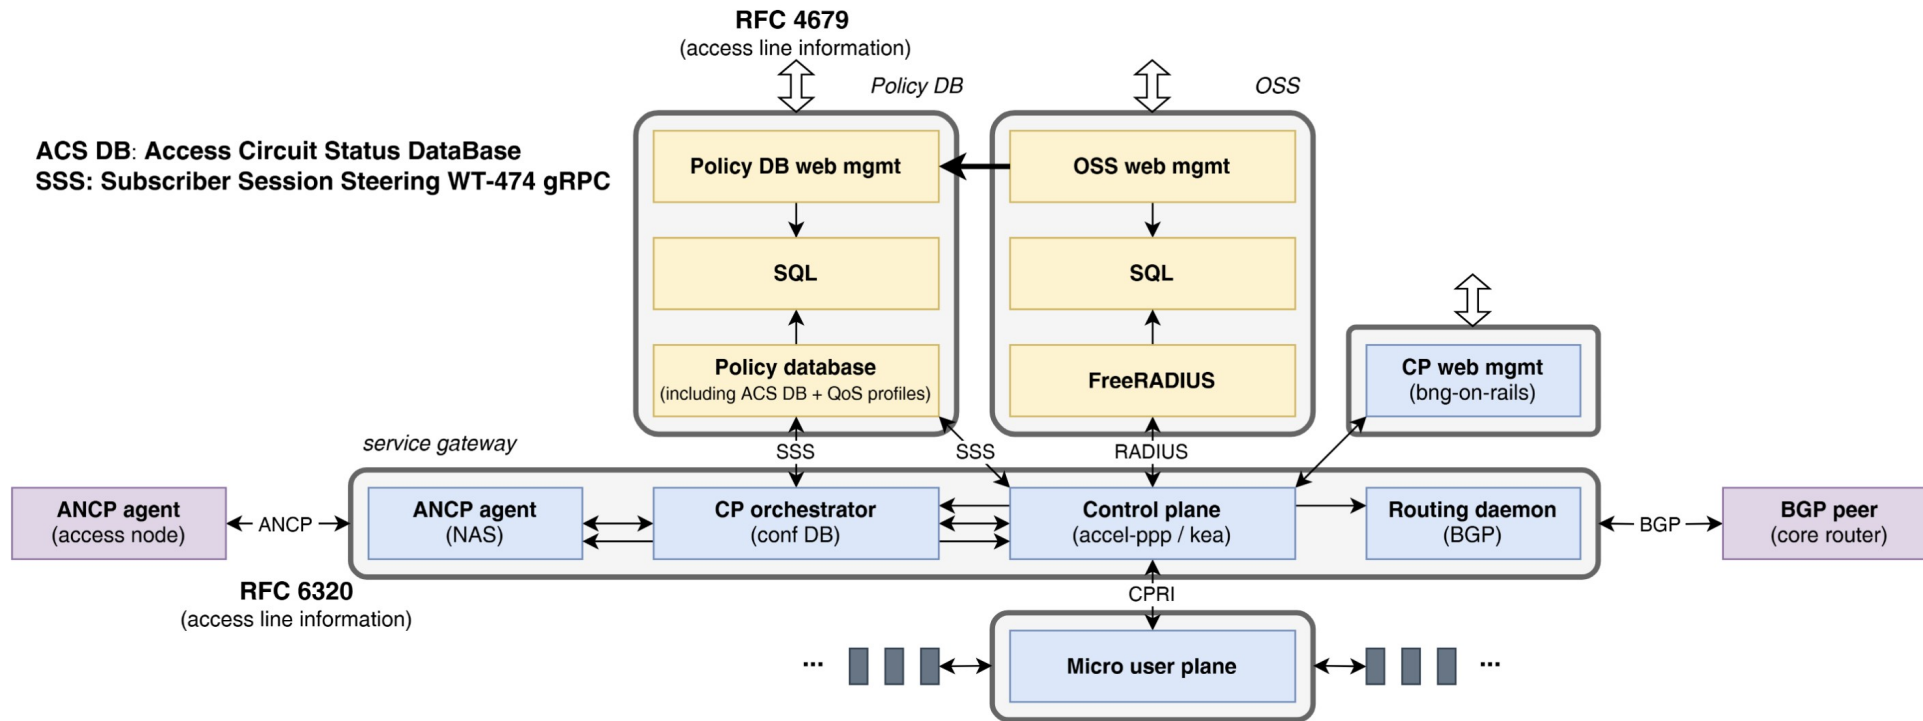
RFC 4679
(access line information)

Policy DB

OSS

ACS DB: Access Circuit Status DataBase
SSS: Subscriber Session Steering WT-474 gRPC

Policy DB web mgmt

SQL

Policy database
(including ACS DB + QoS profiles)

OSS web mgmt

SQL

FreeRADIUS

CP web mgmt
(bng-on-rails)

service gateway

SSS

SSS

RADIUS

ANCP agent
(access node)

ANCP

ANCP agent
(NAS)

CP orchestrator
(conf DB)

Control plane
(accel-ppp / kea)

Routing daemon
(BGP)

BGP

BGP peer
(core router)

RFC 6320
(access line information)

CPRI

...

Micro user plane

...